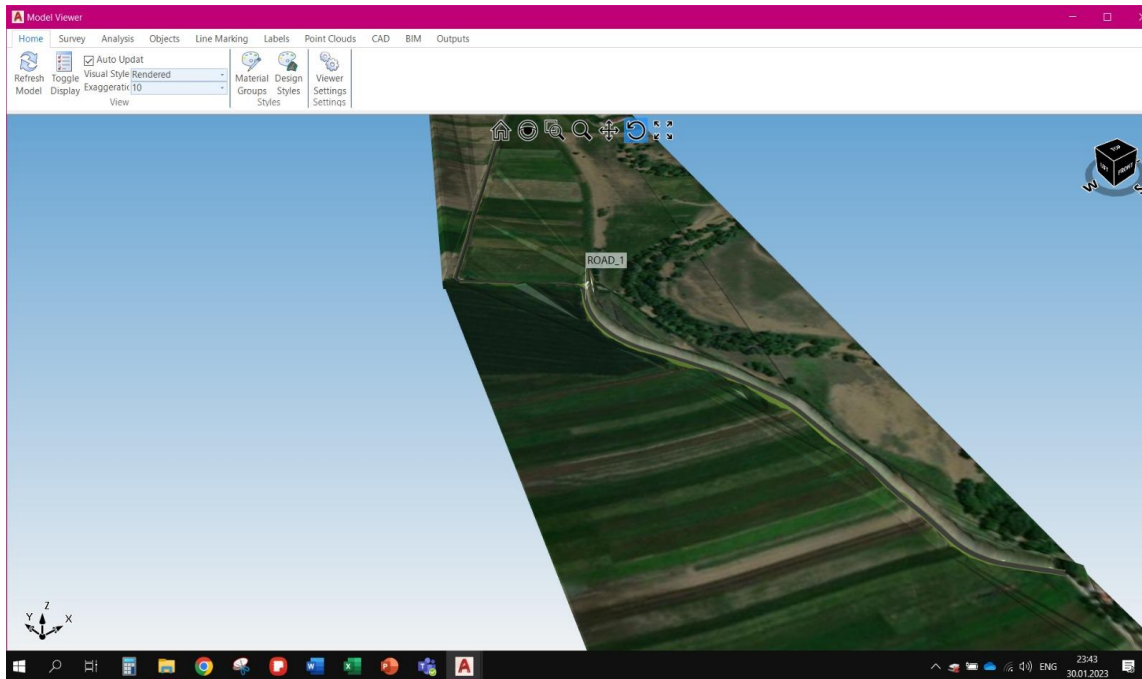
Model Viewer

Home Survey Analysis Objects Line Marking Labels Point Clouds CAD BIM Outputs

Refresh Model
Toggle Display
Auto Updat
Visual Style Rendered
Exaggeratic 10
View

Material Groups
Design Styles
Styles

Viewer Settings
Settings

ROAD_1

TOP
FRONT
W
S

Y Z X

ENG
23:43
30.01.2023